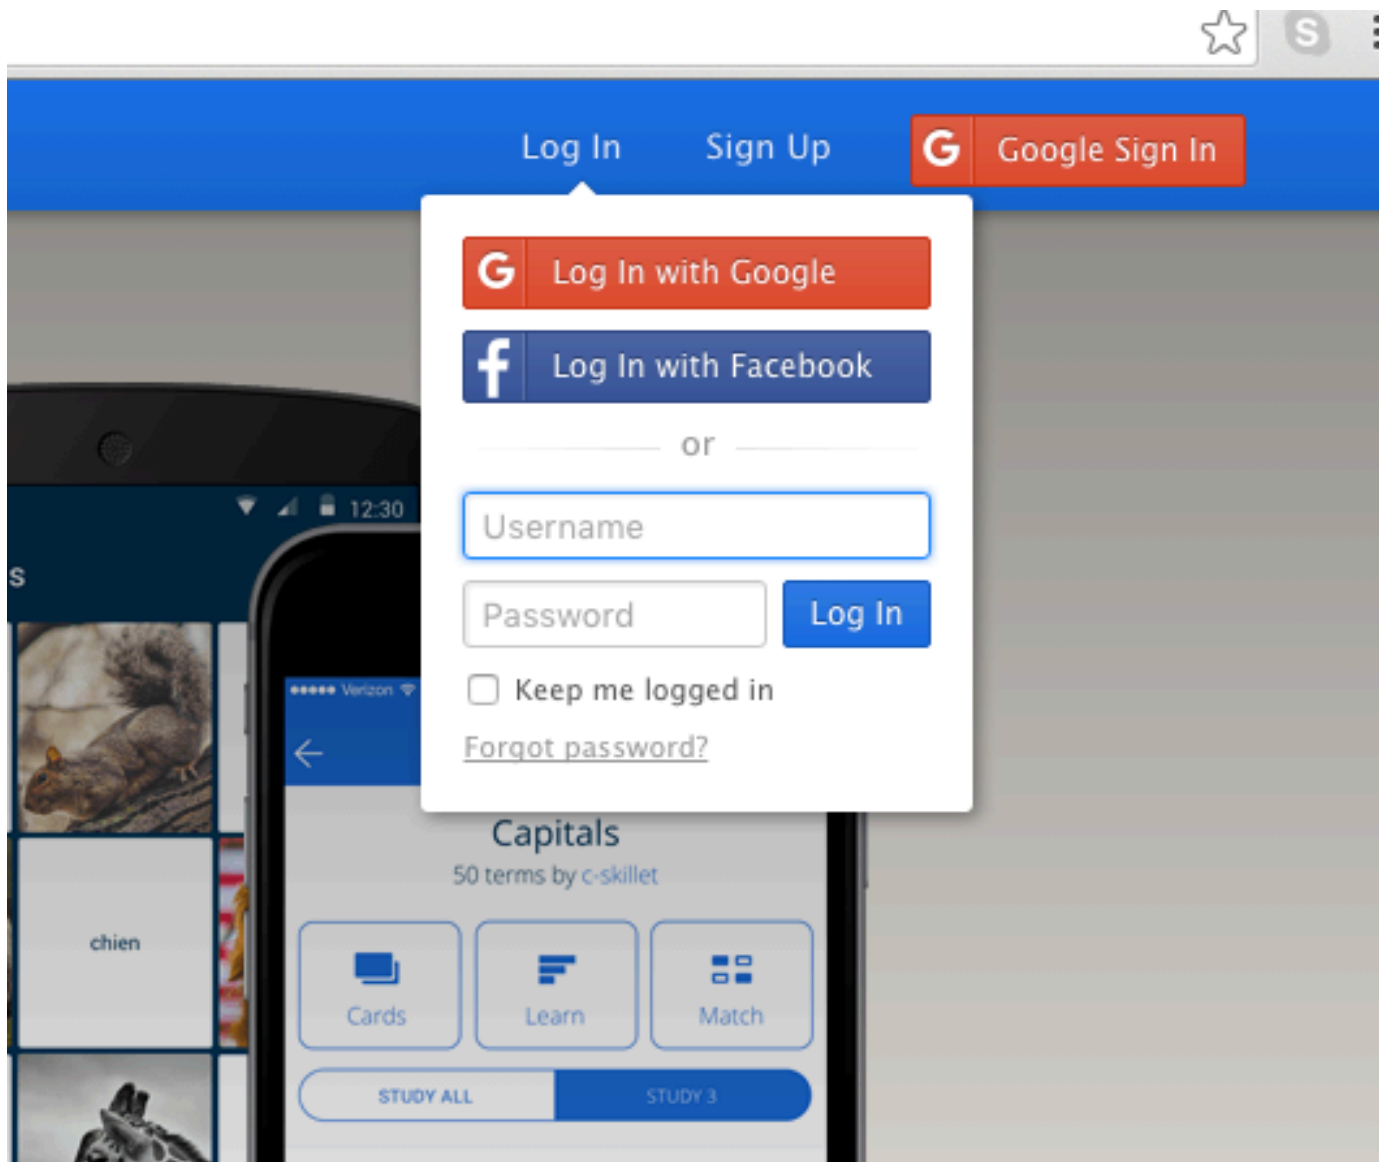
Log In Sign Up G Google Sign In

G Log In with Google

f Log In with Facebook

or

Username

Password

Log In

Keep me logged in

Forgot password?

12:30

s

●●●●● Verizon

Capitals

50 terms by c-skillet

chien

Cards

Learn

Match

STUDY ALL

STUDY 3